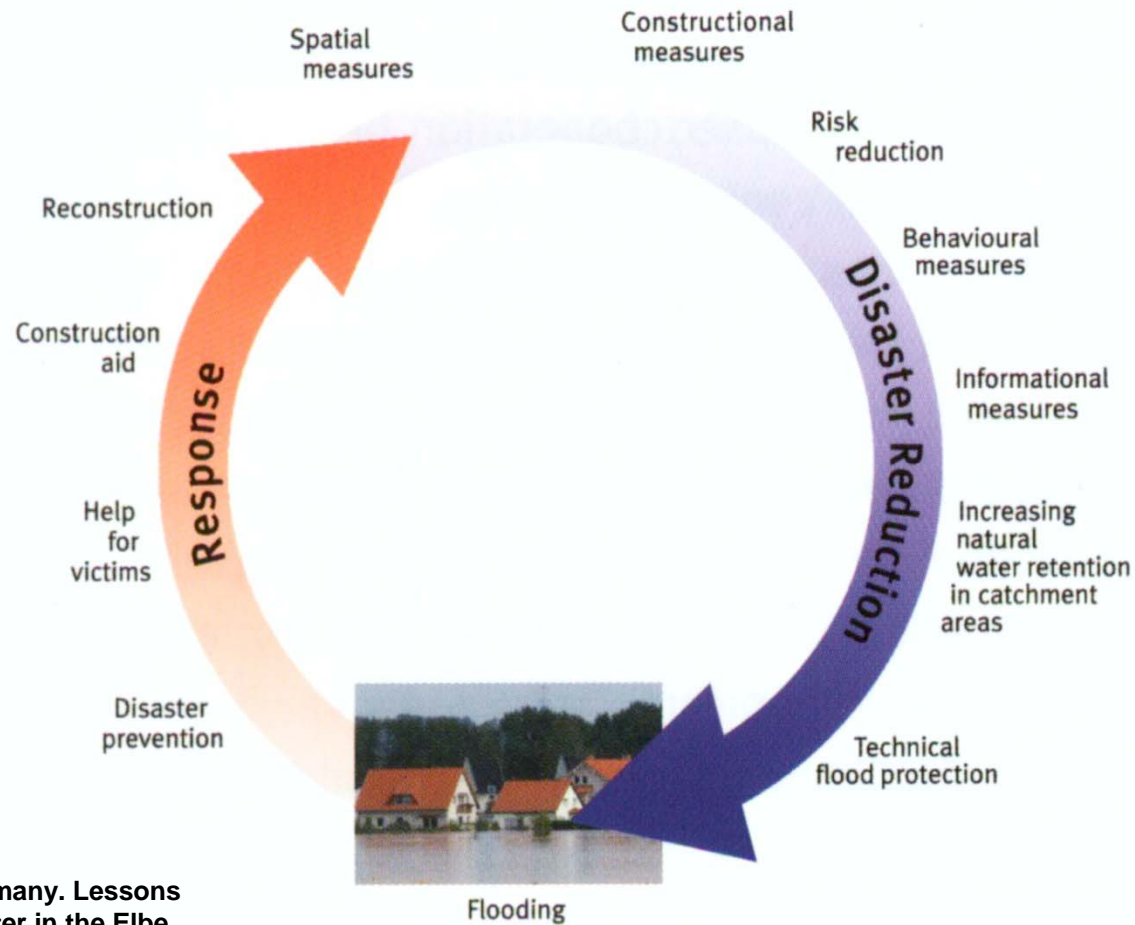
Spatial measures

Constructional measures

Risk reduction

Reconstruction

Behavioural measures

Disaster Reduction

Construction aid

Response

Informational measures

Help for victims

Increasing natural water retention in catchment areas

Disaster prevention

Technical flood protection

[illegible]many. Lessons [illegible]er in the Elbe

Flooding